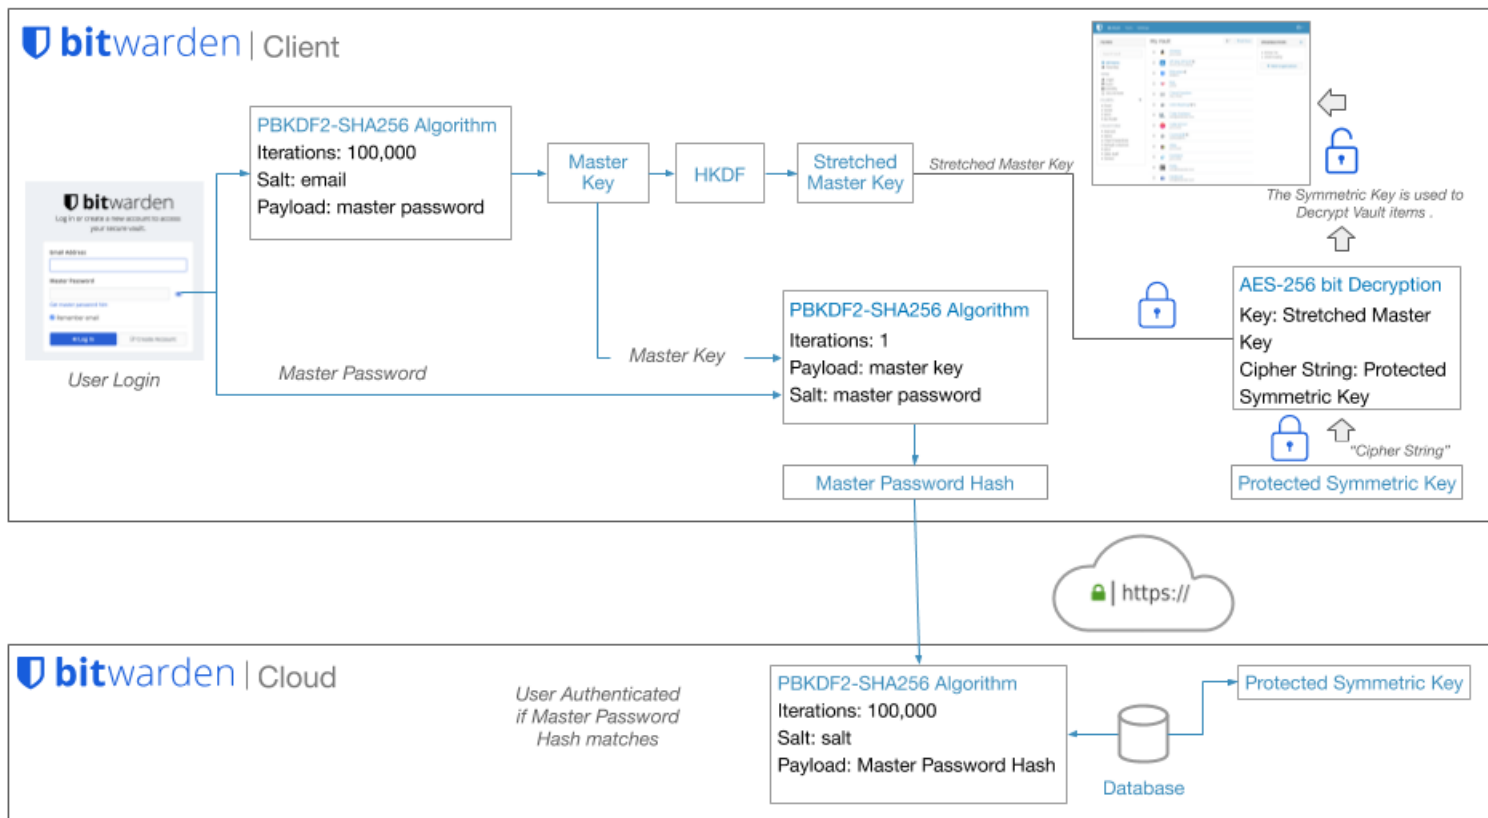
bitwarden | Client

bitwarden
Log in or create a new account to access your secure vault.
Email Address
Master Password
Log In
Create Account

User Login

PBKDF2-SHA256 Algorithm
Iterations: 100,000
Salt: email
Payload: master password

Master Key

HKDF

Stretched Master Key

Stretched Master Key

The Symmetric Key is used to Decrypt Vault items .

Master Key

Master Password

PBKDF2-SHA256 Algorithm
Iterations: 1
Payload: master key
Salt: master password

AES-256 bit Decryption
Key: Stretched Master Key
Cipher String: Protected Symmetric Key

"Cipher String"

Master Password Hash

Protected Symmetric Key

https://

bitwarden | Cloud

User Authenticated if Master Password Hash matches

PBKDF2-SHA256 Algorithm
Iterations: 100,000
Salt: salt
Payload: Master Password Hash

Database

Protected Symmetric Key